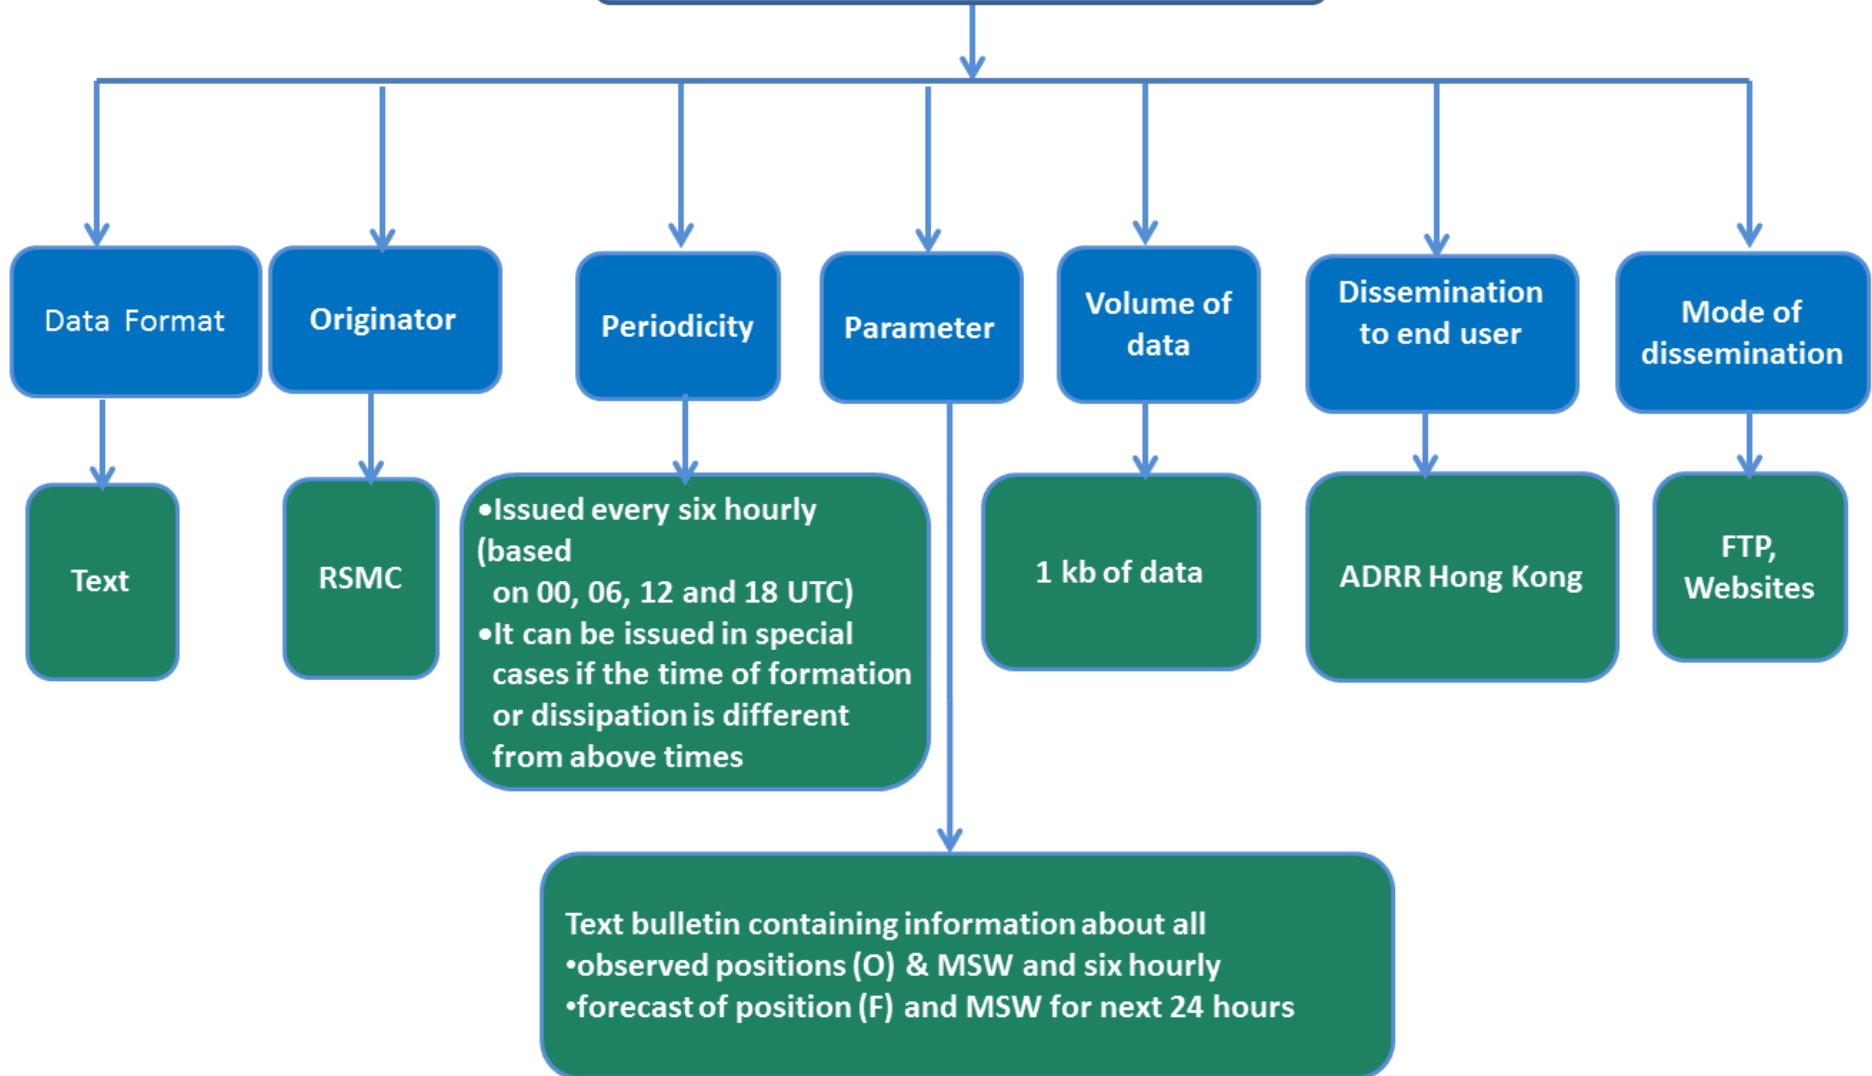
Data Format

Text

Originator

RSMC

Periodicity

•Issued every six hourly (based on 00, 06, 12 and 18 UTC)
•It can be issued in special cases if the time of formation or dissipation is different from above times

Parameter

Text bulletin containing information about all
•observed positions (O) & MSW and six hourly
•forecast of position (F) and MSW for next 24 hours

Volume of data

1 kb of data

Dissemination to end user

ADRR Hong Kong

Mode of dissemination

FTP, Websites